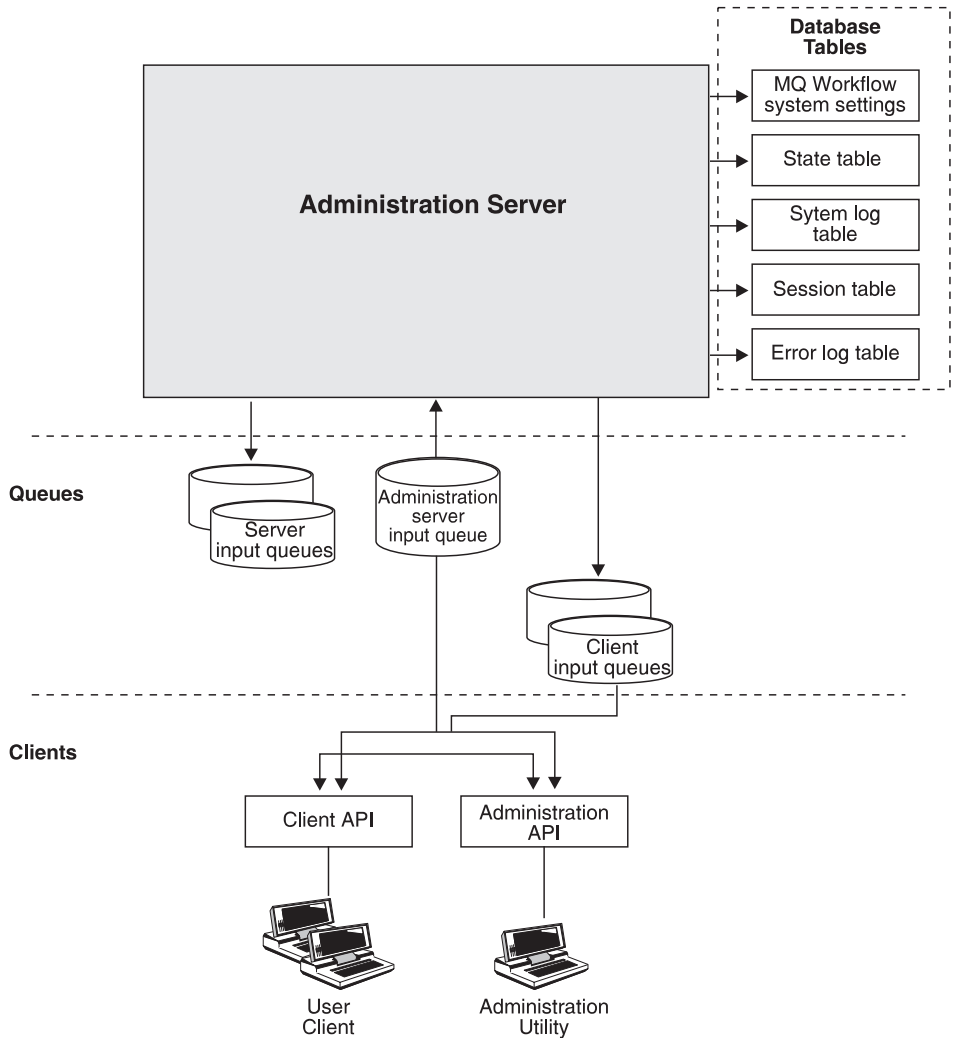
Database Tables

MQ Workflow system settings

State table

Sytem log table

Session table

Error log table

Administration Server

Queues

Server input queues

Administration server input queue

Client input queues

Clients

Client API

Administration API

User Client

Administration Utility